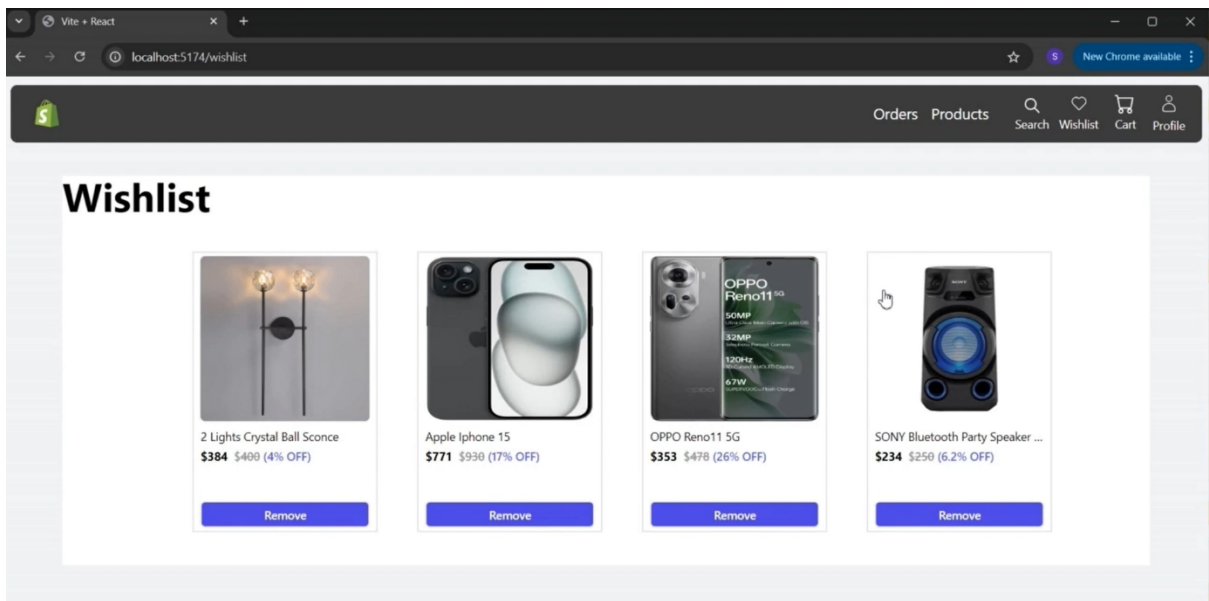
Vite + React

localhost:5174/wishlist

S New Chrome available

Orders Products Search Wishlist Cart Profile

Wishlist

OPPO Reno11 5G
50MP
32MP
120Hz
67W

SONY

2 Lights Crystal Ball Sconce
$384 $400 (4% OFF)
Remove

Apple Iphone 15
$771 $930 (17% OFF)
Remove

OPPO Reno11 5G
$353 $478 (26% OFF)
Remove

SONY Bluetooth Party Speaker ...
$234 $250 (6.2% OFF)
Remove